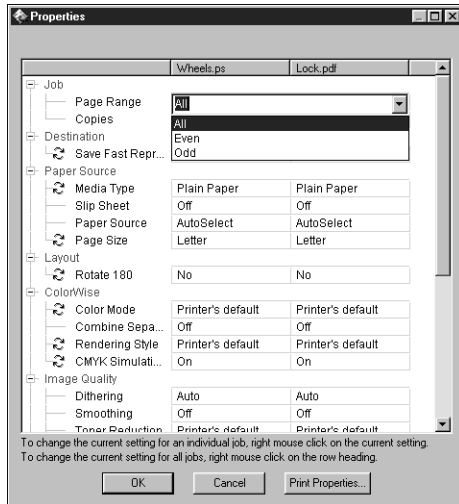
Properties

| | Wheels.ps | Lock.pdf |
|---|---|---|
| Job | | |
| Page Range | All | |
| Copies | All | |
| Destination | Even | |
| Save Fast Repr... | Odd | |
| Paper Source | | |
| Media Type | Plain Paper | Plain Paper |
| Slip Sheet | Off | Off |
| Paper Source | AutoSelect | AutoSelect |
| Page Size | Letter | Letter |
| Layout | | |
| Rotate 180 | No | No |
| ColorWise | | |
| Color Mode | Printer's default | Printer's default |
| Combine Sepa... | Off | Off |
| Rendering Style | Printer's default | Printer's default |
| CMYK Simulati... | On | On |
| Image Quality | | |
| Dithering | Auto | Auto |
| Smoothing | Off | Off |
| Toner Reduction | Printer's default | Printer's default |

To change the current setting for an individual job, right mouse click on the current setting.
To change the current setting for all jobs, right mouse click on the row heading.

OK Cancel Print Properties...